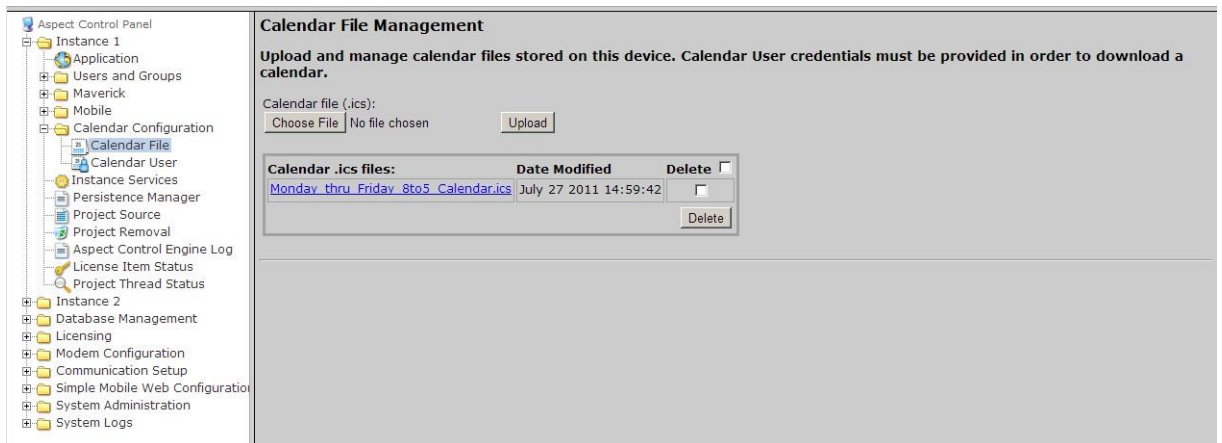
Aspect Control Panel
Instance 1
Application
Users and Groups
Maverick
Mobile
Calendar Configuration
Calendar File
Calendar User
Instance Services
Persistence Manager
Project Source
Project Removal
Aspect Control Engine Log
License Item Status
Project Thread Status
Instance 2
Database Management
Licensing
Modem Configuration
Communication Setup
Simple Mobile Web Configuratio
System Administration
System Logs

Calendar File Management

Upload and manage calendar files stored on this device. Calendar User credentials must be provided in order to download a calendar.

Calendar file (.ics):
Choose File No file chosen Upload

| Calendar .ics files: | Date Modified | Delete |
|---|---|---|
| Monday_thru_Friday_8to5_Calendar.ics | July 27 2011 14:59:42 | |
| | | Delete |